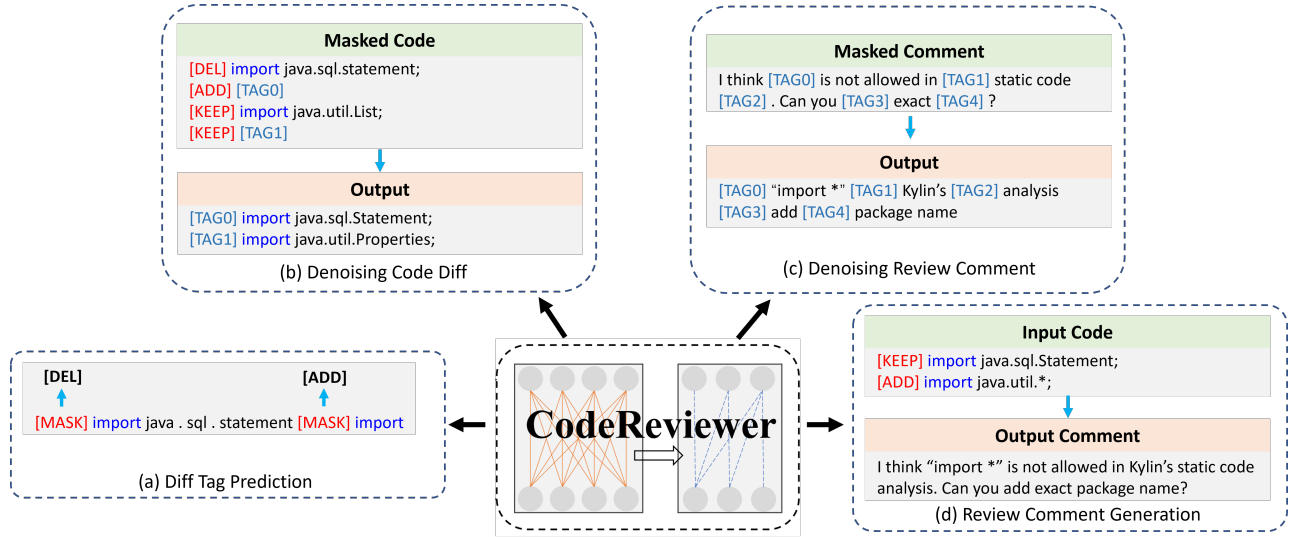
Masked Code

[DEL] import java.sql.statement;
[ADD] [TAG0]
[KEEP] import java.util.List;
[KEEP] [TAG1]

Output

[TAG0] import java.sql.Statement;
[TAG1] import java.util.Properties;

(b) Denoising Code Diff

Masked Comment

I think [TAG0] is not allowed in [TAG1] static code [TAG2] . Can you [TAG3] exact [TAG4] ?

Output

[TAG0] “import *” [TAG1] Kylin’s [TAG2] analysis [TAG3] add [TAG4] package name

(c) Denoising Review Comment

[DEL]
[ADD]
[MASK] import java . sql . statement [MASK] import

(a) Diff Tag Prediction

CodeReviewer

Input Code

[KEEP] import java.sql.Statement;
[ADD] import java.util.*;

Output Comment

I think “import *” is not allowed in Kylin’s static code analysis. Can you add exact package name?

(d) Review Comment Generation